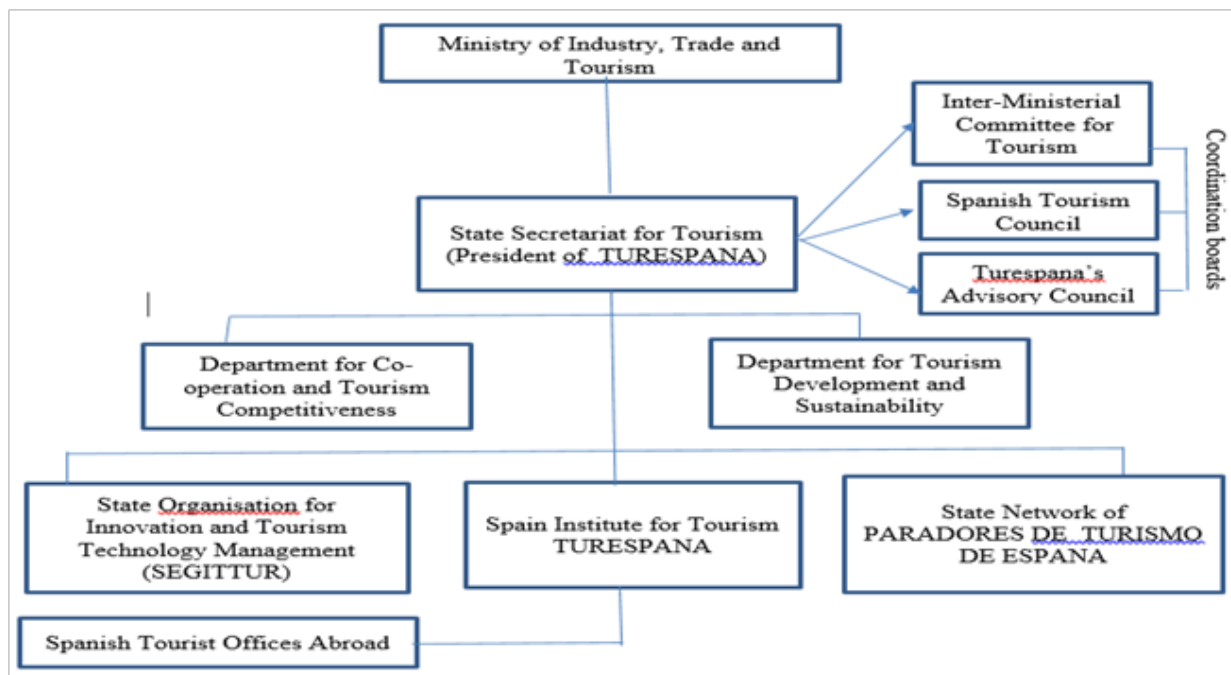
Ministry of Industry, Trade and Tourism

Inter-Ministerial Committee for Tourism

Spanish Tourism Council

Turespana's Advisory Council

Coordination boards

State Secretariat for Tourism (President of TURESPANA)

Department for Co-operation and Tourism Competitiveness

Department for Tourism Development and Sustainability

State Organisation for Innovation and Tourism Technology Management (SEGITTUR)

Spain Institute for Tourism TURESPANA

State Network of PARADORES DE TURISMO DE ESPANA

Spanish Tourist Offices Abroad